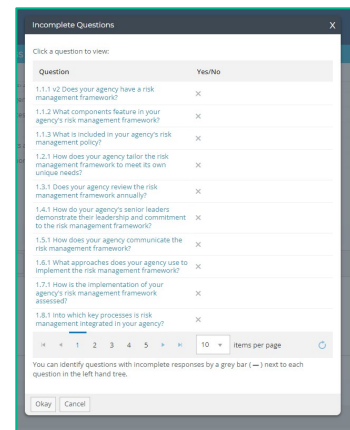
Incomplete Questions

X

Click a question to view:

| Question | Yes/No |
|---|---|
| 1.1.1 v2 Does your agency have a risk management framework? | × |
| 1.1.2 What components feature in your agency's risk management framework? | × |
| 1.1.3 What is included in your agency's risk management policy? | × |
| 1.2.1 How does your agency tailor the risk management framework to meet its own unique needs? | × |
| 1.3.1 Does your agency review the risk management framework annually? | × |
| 1.4.1 How do your agency's senior leaders demonstrate their leadership and commitment to the risk management framework? | × |
| 1.5.1 How does your agency communicate the risk management framework? | × |
| 1.6.1 What approaches does your agency use to implement the risk management framework? | × |
| 1.7.1 How is the implementation of your agency's risk management framework assessed? | × |
| 1.8.1 Into which key processes is risk management integrated in your agency? | × |

1 2 3 4 5 10 items per page

You can identify questions with incomplete responses by a grey bar (—) next to each question in the left hand tree.

Okay Cancel